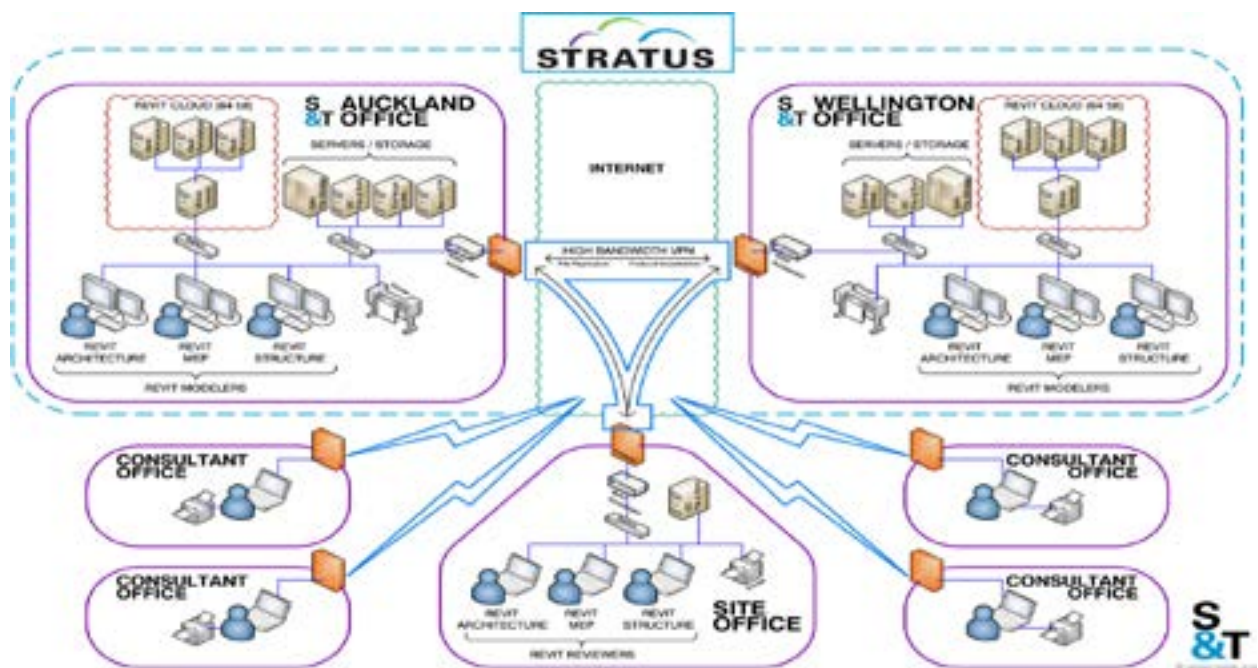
STRATUS

S AUCKLAND &T OFFICE

REVIT CLOUD (64 bit)

SERVERS / STORAGE

REVIT ARCHITECTURE

REVIT MEP

REVIT STRUCTURE

REVIT MODELERS

INTERNET

HIGH BANDWIDTH VPN

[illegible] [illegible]

S WELLINGTON &T OFFICE

REVIT CLOUD (64 bit)

SERVERS / STORAGE

REVIT ARCHITECTURE

REVIT MEP

REVIT STRUCTURE

REVIT MODELERS

CONSULTANT OFFICE

CONSULTANT OFFICE

REVIT ARCHITECTURE

REVIT MEP

REVIT STRUCTURE

REVIT REVIEWERS

SITE OFFICE

CONSULTANT OFFICE

CONSULTANT OFFICE

S &T